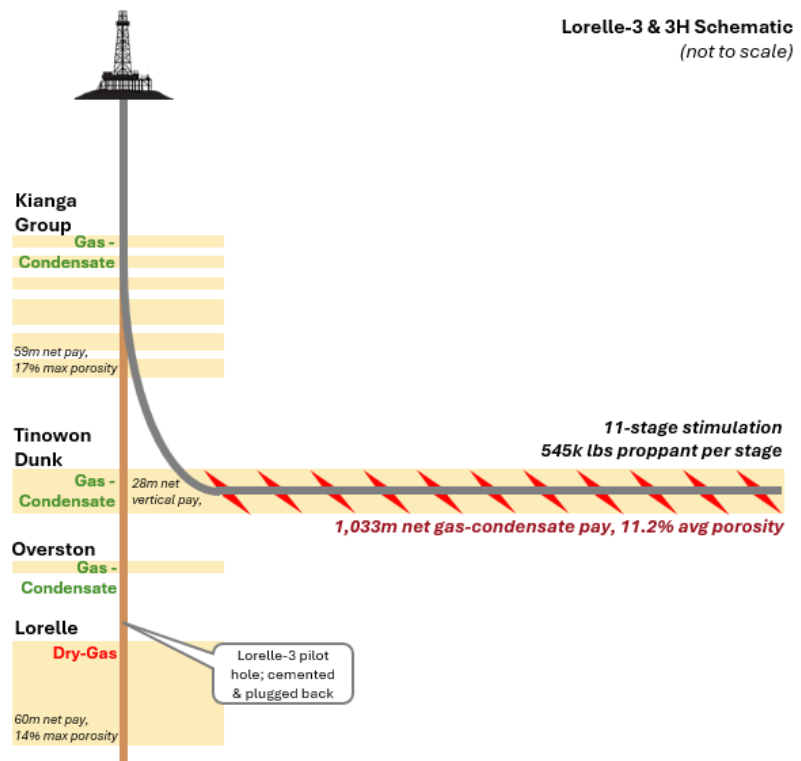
Lorelle-3 & 3H Schematic
(not to scale)

Kianga Group
Gas - Condensate

59m net pay, 17% max porosity

Tinowon Dunk
Gas - Condensate
28m net vertical pay,

11-stage stimulation
545k lbs proppant per stage

1,033m net gas-condensate pay, 11.2% avg porosity

Overston
Gas - Condensate

Lorelle
Dry-Gas

Lorelle-3 pilot hole; cemented & plugged back

60m net pay, 14% max porosity